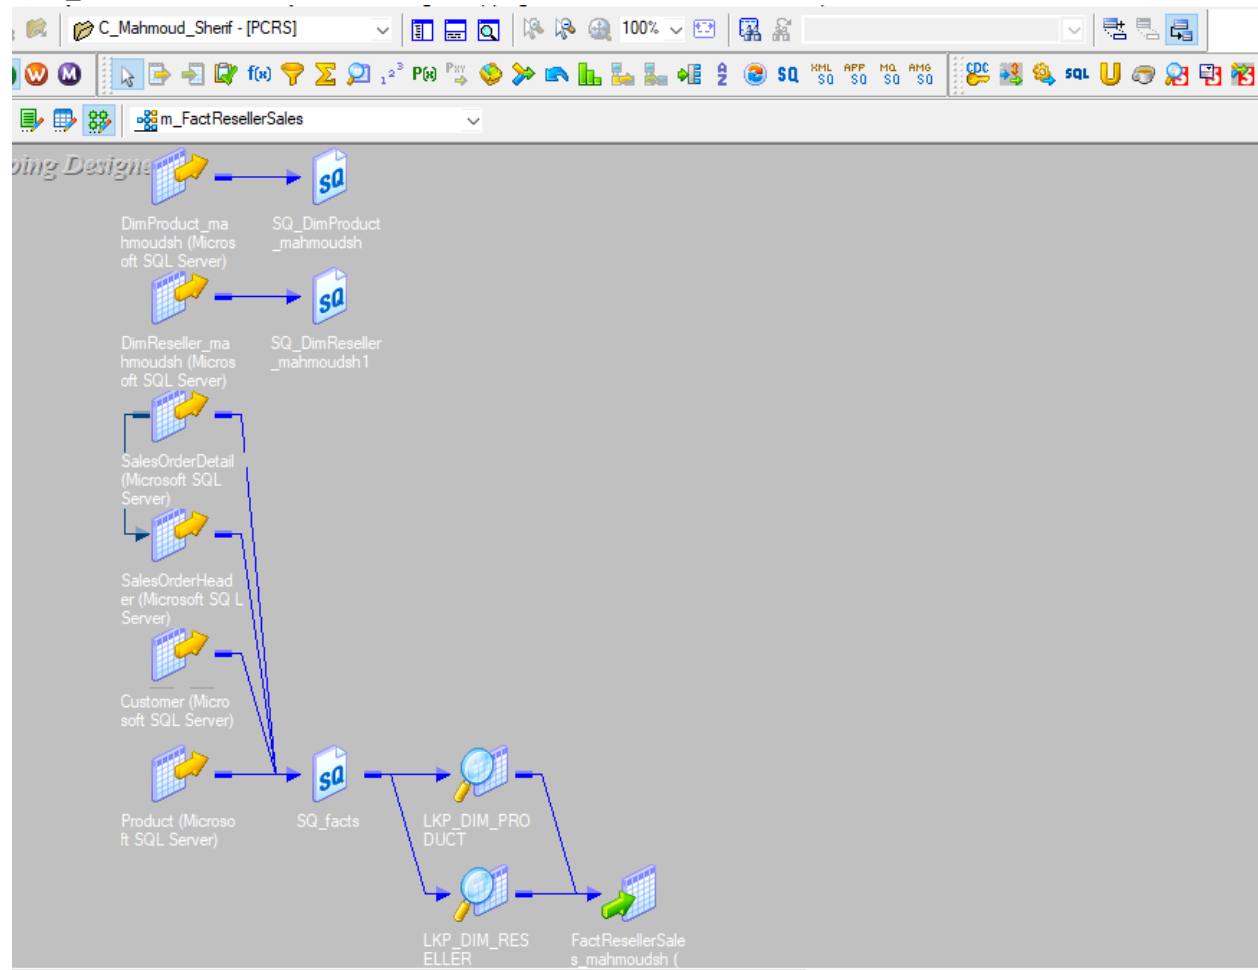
C_Mahmoud_Sherif - [PCRS]

100%

f(x)

P(x)

SQ

XML SQ

APP SQ

MQ SQ

AMG SQ

CDC

SQL

m_FactResellerSales

ping Designe

DimProduct_mahmoudsh (Microsoft SQL Server)

SQ_DimProduct_mahmoudsh

DimReseller_mahmoudsh (Microsoft SQL Server)

SQ_DimReseller_mahmoudsh1

SalesOrderDetail (Microsoft SQL Server)

SalesOrderHeader (Microsoft SQ L Server)

Customer (Microsoft SQL Server)

Product (Microsoft SQL Server)

SQ_facts

LKP_DIM_PRODUCT

LKP_DIM_RESELLER

FactResellerSales_mahmoudsh (